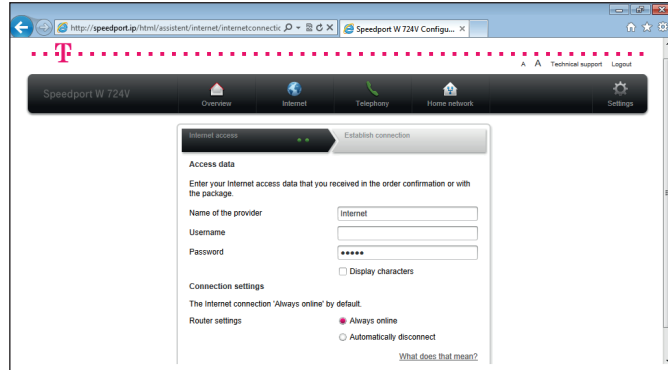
http://speedport.ip/html/assistent/internet/internetconnectic
Speedport W 724V Configu... ×

T

A A Technical support Logout

Speedport W 724V
Overview
Internet
Telephony
Home network
Settings

Internet access
Establish connection

Access data

Enter your Internet access data that you received in the order confirmation or with the package.

Name of the provider
Internet

Username

Password
•••••

Display characters

Connection settings

The Internet connection 'Always online' by default.

Router settings
Always online
Automatically disconnect

What does that mean?